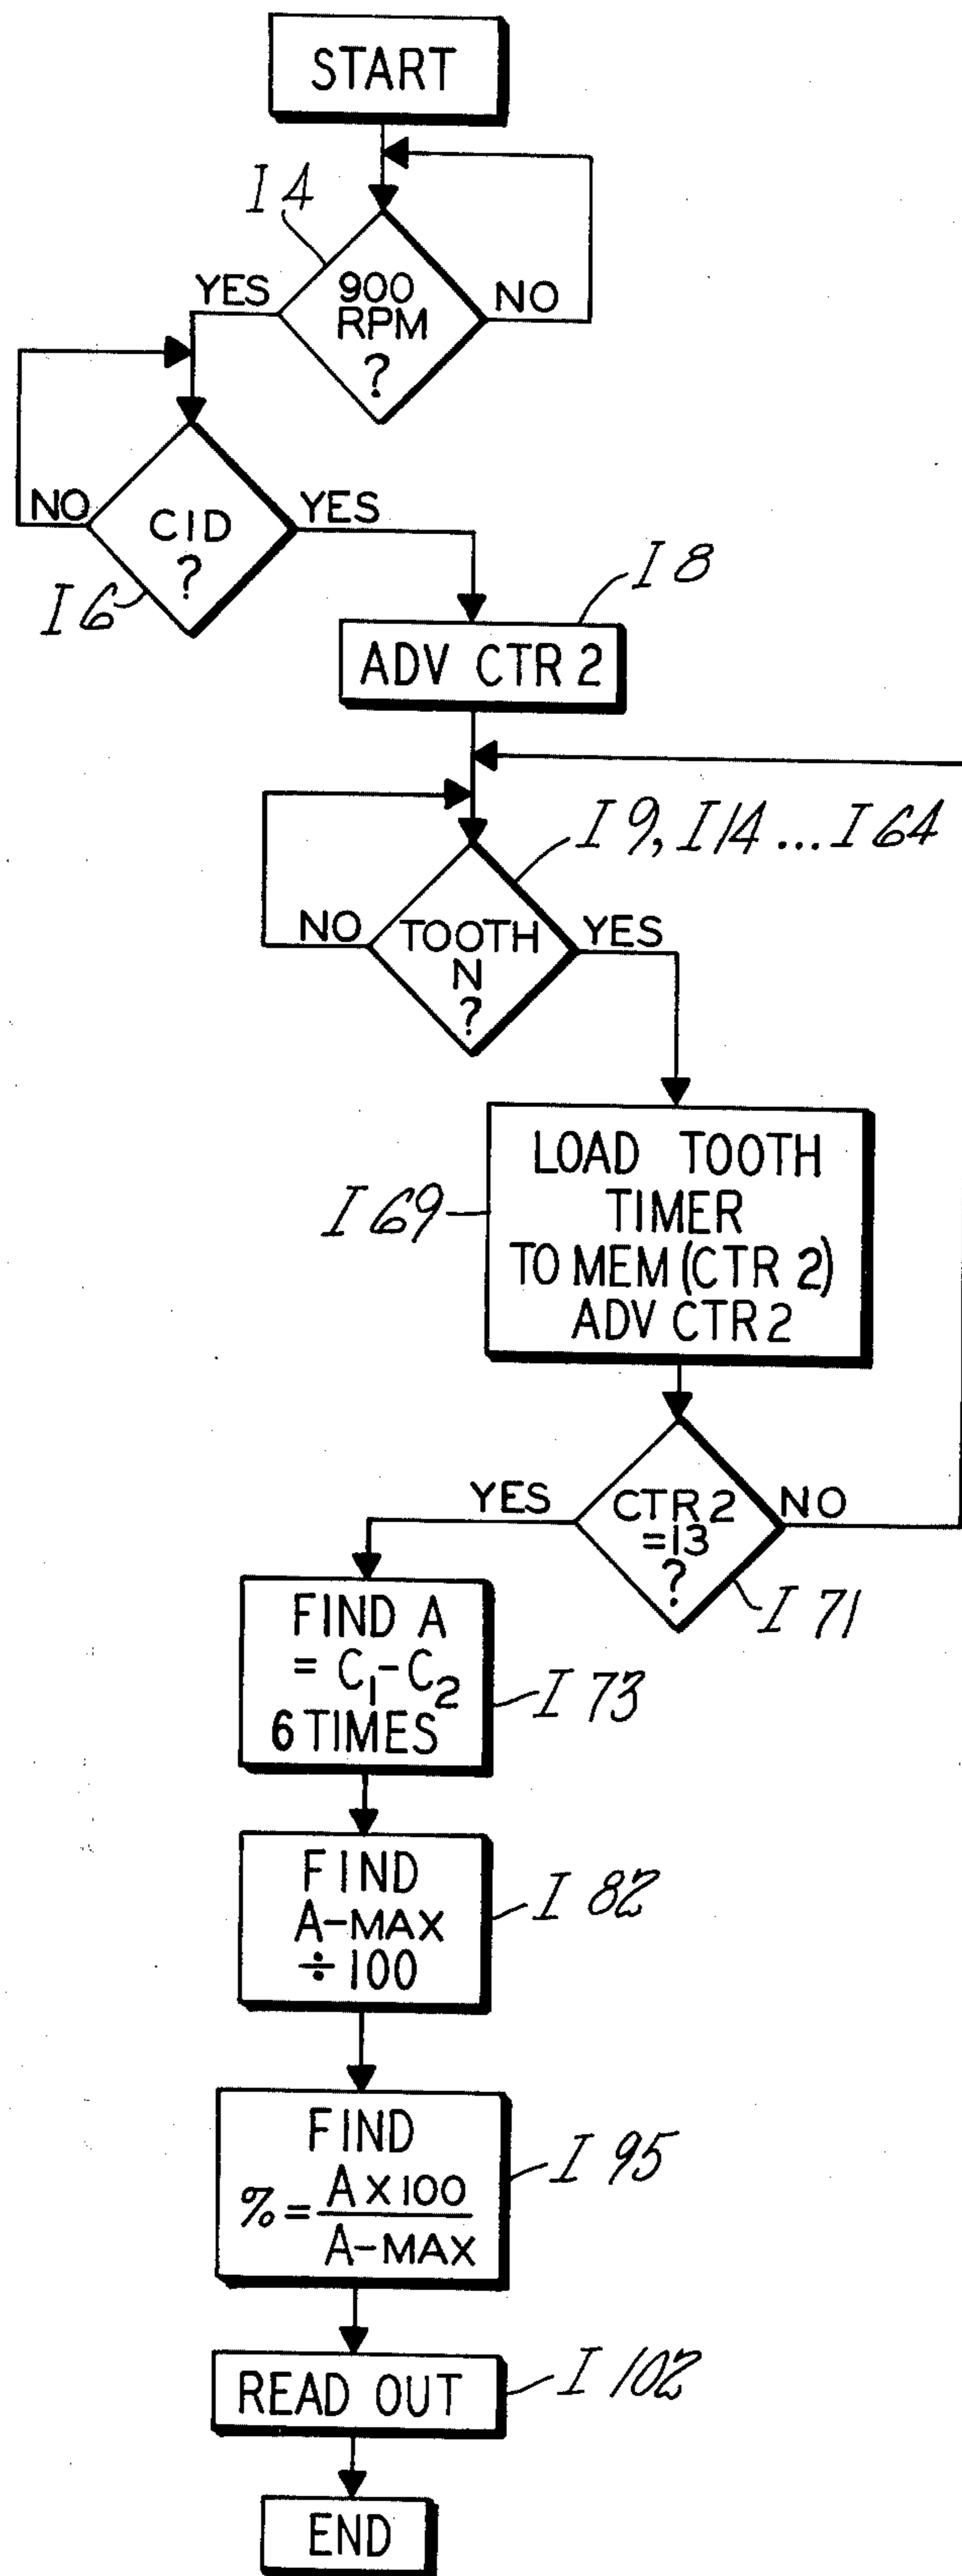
START

I4

YES

900 RPM ?

NO

NO

CID ?

YES

I6

I8

ADV CTR 2

I9, I14 ... I64

NO

TOOTH N ?

YES

I69

LOAD TOOTH TIMER TO MEM (CTR 2) ADV CTR 2

YES

CTR 2 =13 ?

NO

I 71

FIND A $= C_1 - C_2$ 6 TIMES

I 73

FIND A-MAX ÷ 100

I 82

FIND $\% = \frac{A \times 100}{A\text{-MAX}}$

I 95

READ OUT

I 102

END